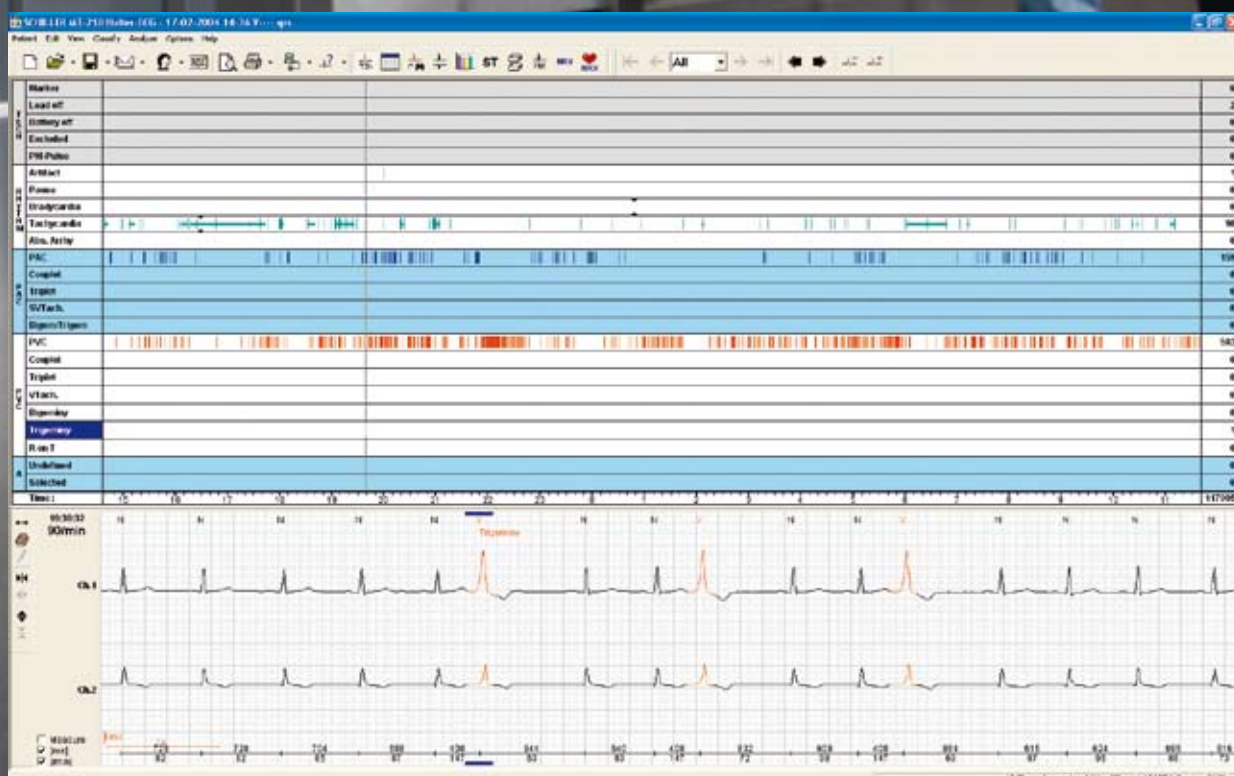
SCHILLER MT-210 Holter ECG - 17-07-2004 14:16 Y···· ips

Patient Edit View Classify Analyze Options Help

ST

All

Marker
Lead off
Battery off
Excluded
PM-Pulse
Artifact
Pause
Bradycardia
Tachycardia
Abs. Arrhy
PAC
Couplet
Triplet
SVTach.
Bigem/Trigem
PVC
Couplet
Triplet
VTach.
Bigeminy
Trigeminy
R on T
Undefined
Selected
Time:

15 16 17 18 19 20 21 22 23 0 1 2 3 4 5 6 7 8 9 10 11

117005

00:30:32
90/min

N N N N N V N N V N N V N N N N

Trigeminy

Ch.1

Ch.2

Mixed cure
[ms]
[ms]

720 724 680 436 841 642 428 832 628 428 664 616 624 660 616
82 82 87 147 83 87 147 72 95 147 90 97 98 90 73